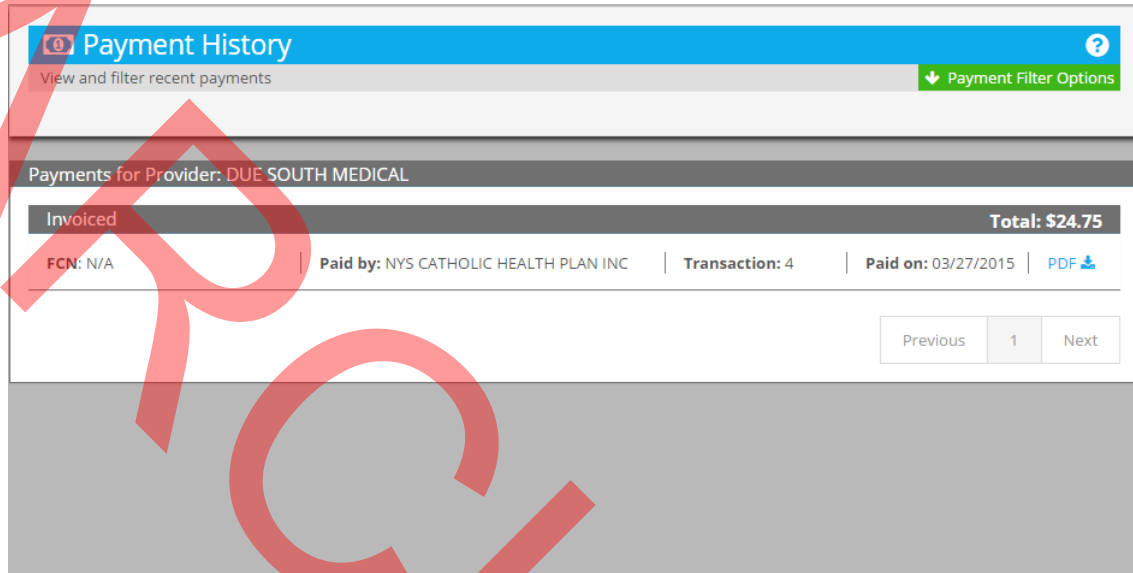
Payment History

View and filter recent payments

Payment Filter Options

Payments for Provider: DUE SOUTH MEDICAL

Invoiced

Total: $24.75

FCN: N/A | Paid by: NYS CATHOLIC HEALTH PLAN INC | Transaction: 4 | Paid on: 03/27/2015 | PDF

Previous 1 Next

RC